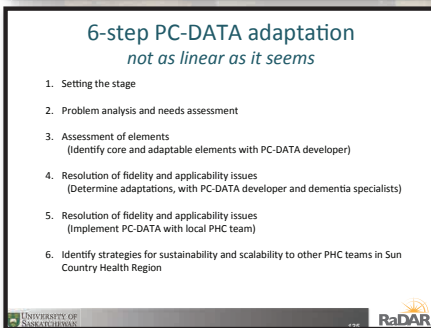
6-step PC-DATA adaptation
*not as linear as it seems*

1. Setting the stage

2. Problem analysis and needs assessment

3. Assessment of elements
(Identify core and adaptable elements with PC-DATA developer)

4. Resolution of fidelity and applicability issues
(Determine adaptations, with PC-DATA developer and dementia specialists)

5. Resolution of fidelity and applicability issues
(Implement PC-DATA with local PHC team)

6. Identify strategies for sustainability and scalability to other PHC teams in Sun Country Health Region

UNIVERSITY OF SASKATCHEWAN

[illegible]

RaDAR